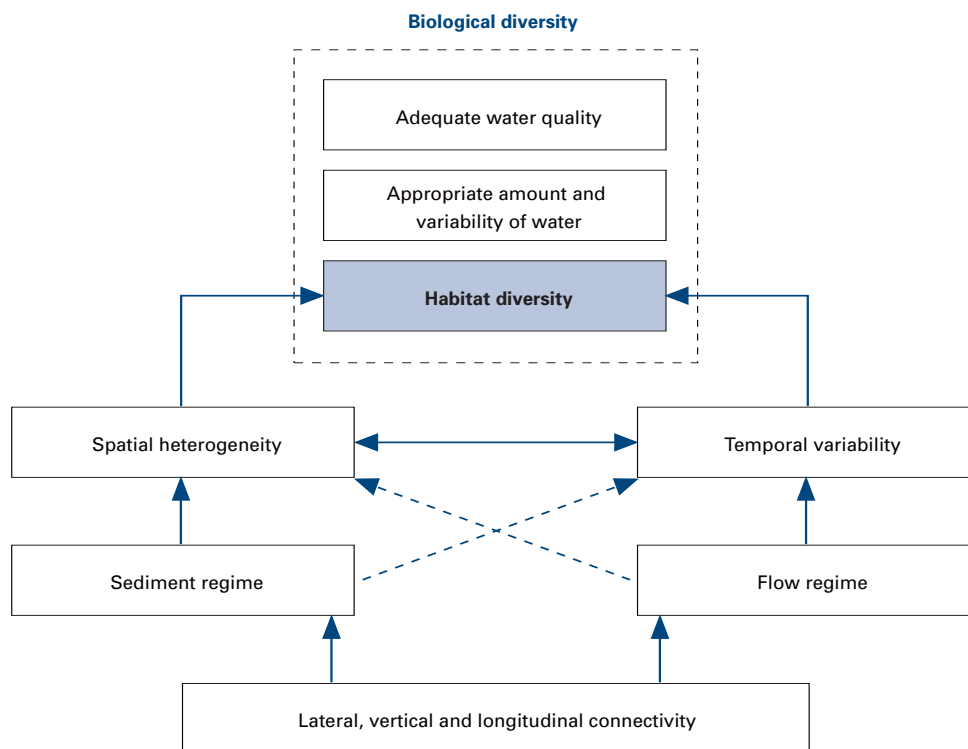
Biological diversity

Adequate water quality

Appropriate amount and variability of water

Habitat diversity

Spatial heterogeneity

Temporal variability

Sediment regime

Flow regime

Lateral, vertical and longitudinal connectivity